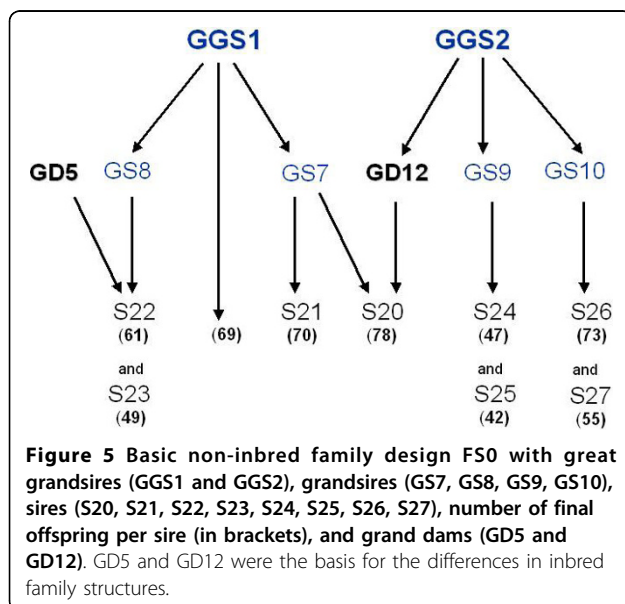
GGS1

GGS2

GD5

GS8

GS7

GD12

GS9

GS10

S22
(61)
and
S23
(49)

(69)

S21
(70)

S20
(78)

S24
(47)
and
S25
(42)

S26
(73)
and
S27
(55)

**Figure 5 Basic non-inbred family design FS0 with great grandsires (GGS1 and GGS2), grandsires (GS7, GS8, GS9, GS10), sires (S20, S21, S22, S23, S24, S25, S26, S27), number of final offspring per sire (in brackets), and grand dams (GD5 and GD12)**. GD5 and GD12 were the basis for the differences in inbred family structures.